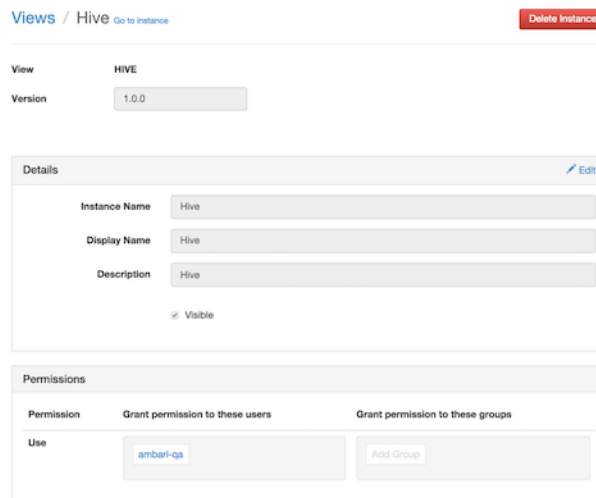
Views / Hive Go to instance

Delete Instance

View HIVE

Version 1.0.0

Details

Edit

Instance Name Hive

Display Name Hive

Description Hive

Visible

Permissions

| Permission | Grant permission to these users | Grant permission to these groups |
|---|---|---|
| Use | ambari-qa | Add Group |